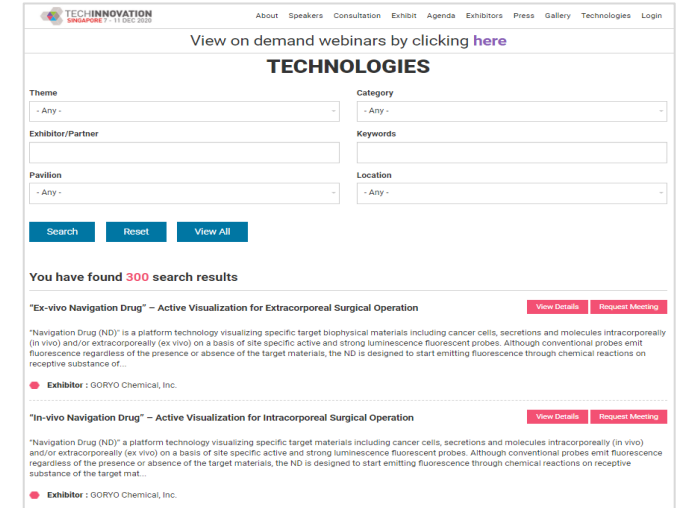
TECHINNOVATION SINGAPORE 7 - 11 DEC 2020

About Speakers Consultation Exhibit Agenda Exhibitors Press Gallery Technologies Login

View on demand webinars by clicking here

TECHNOLOGIES

Theme
- Any -

Category
- Any -

Exhibitor/Partner

Keywords

Pavilion
- Any -

Location
- Any -

Search Reset View All

You have found 300 search results

"Ex-vivo Navigation Drug" – Active Visualization for Extracorporeal Surgical Operation

View Details Request Meeting

"Navigation Drug (ND)" is a platform technology visualizing specific target biophysical materials including cancer cells, secretions and molecules intracorporeally (in vivo) and/or extracorporeally (ex vivo) on a basis of site specific active and strong luminescence fluorescent probes. Although conventional probes emit fluorescence regardless of the presence or absence of the target materials, the ND is designed to start emitting fluorescence through chemical reactions on receptive substance of...

Exhibitor : GORYO Chemical, Inc.

"In-vivo Navigation Drug" – Active Visualization for Intracorporeal Surgical Operation

View Details Request Meeting

"Navigation Drug (ND)" a platform technology visualizing specific target materials including cancer cells, secretions and molecules intracorporeally (in vivo) and/or extracorporeally (ex vivo) on a basis of site specific active and strong luminescence fluorescent probes. Although conventional probes emit fluorescence regardless of the presence or absence of the target materials, the ND is designed to start emitting fluorescence through chemical reactions on receptive substance of the target mat...

Exhibitor : GORYO Chemical, Inc.